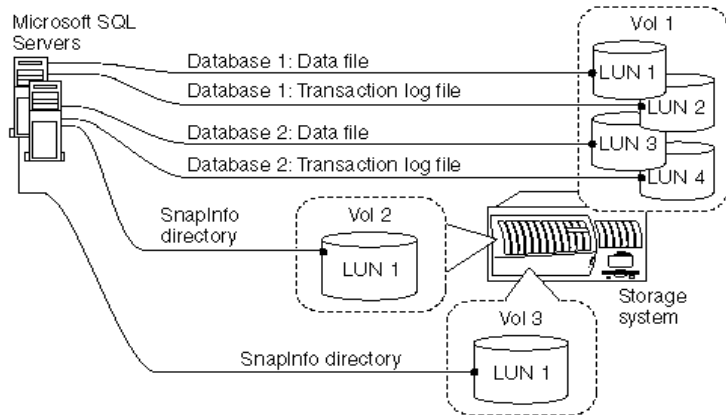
Microsoft SQL Servers

Vol 1

Database 1: Data file

LUN 1

Database 1: Transaction log file

LUN 2

Database 2: Data file

LUN 3

Database 2: Transaction log file

LUN 4

SnapInfo directory

Vol 2

LUN 1

Storage system

Vol 3

SnapInfo directory

LUN 1